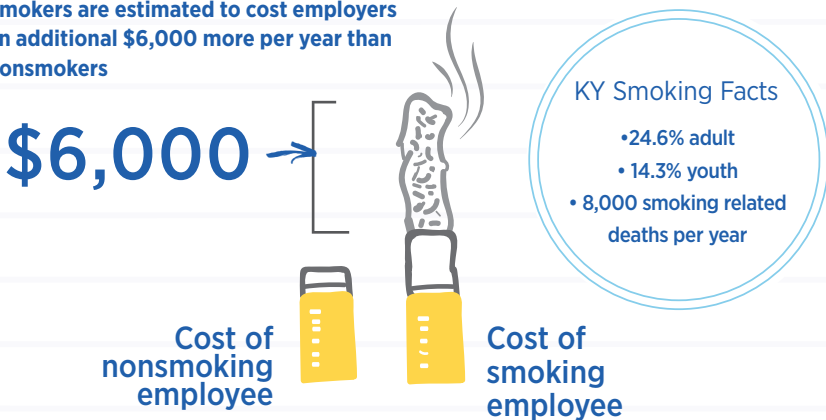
mokers are estimated to cost employers n additional $6,000 more per year than onsmokers

$6,000

KY Smoking Facts
•24.6% adult
• 14.3% youth
• 8,000 smoking related deaths per year

Cost of nonsmoking employee

Cost of smoking employee